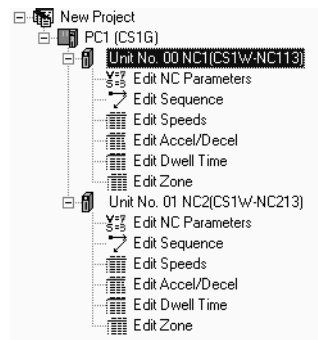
New Project
PC1 (CS1G)
Unit No. 00 NC1(CS1W-NC113)
Edit NC Parameters
Edit Sequence
Edit Speeds
Edit Accel/Decel
Edit Dwell Time
Edit Zone
Unit No. 01 NC2(CS1W-NC213)
Edit NC Parameters
Edit Sequence
Edit Speeds
Edit Accel/Decel
Edit Dwell Time
Edit Zone